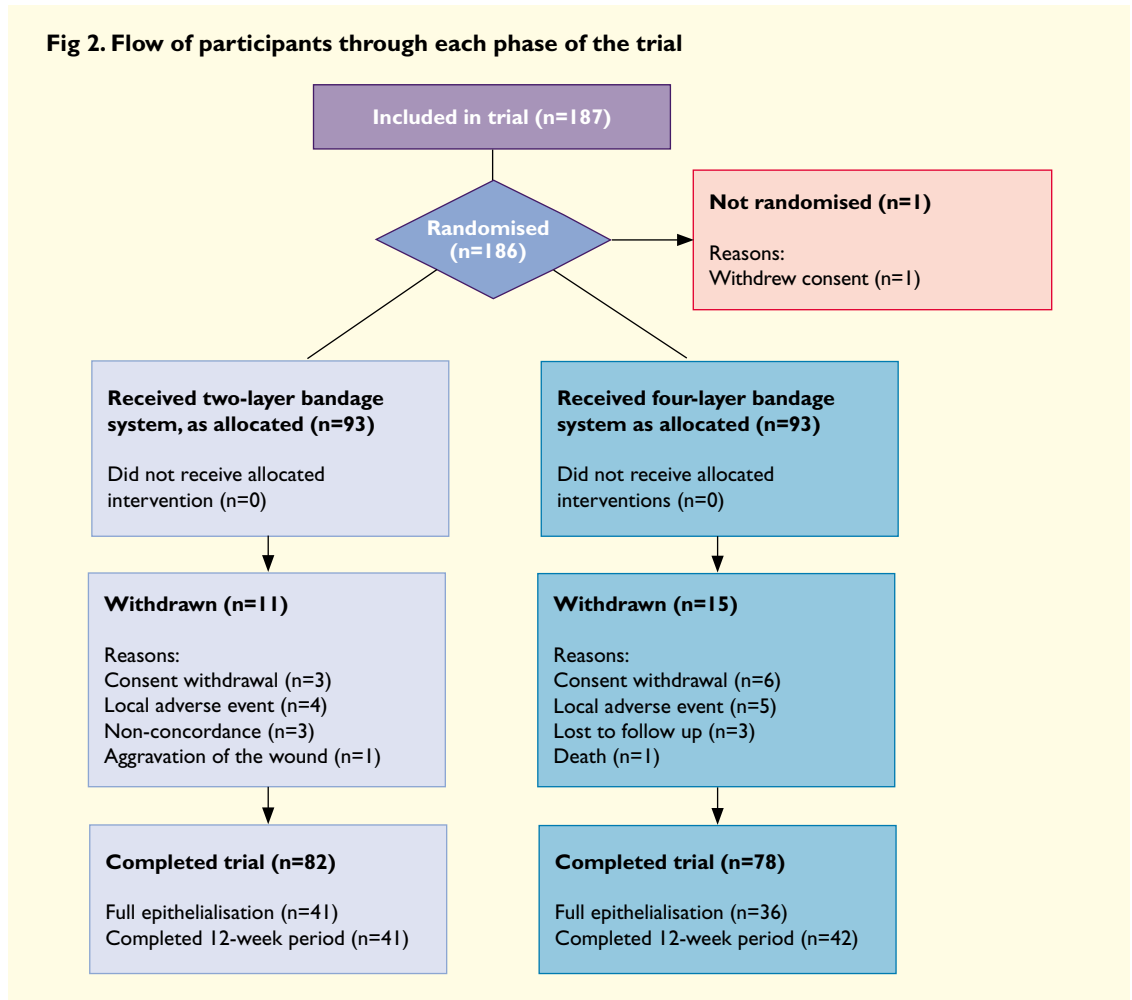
Fig 2. Flow of participants through each phase of the trial

Included in trial (n=187)

Randomised (n=186)

Not randomised (n=1)

Reasons:
Withdrew consent (n=1)

Received two-layer bandage system, as allocated (n=93)

Did not receive allocated intervention (n=0)

Received four-layer bandage system as allocated (n=93)

Did not receive allocated interventions (n=0)

Withdrawn (n=11)

Reasons:
Consent withdrawal (n=3)
Local adverse event (n=4)
Non-concordance (n=3)
Aggravation of the wound (n=1)

Withdrawn (n=15)

Reasons:
Consent withdrawal (n=6)
Local adverse event (n=5)
Lost to follow up (n=3)
Death (n=1)

Completed trial (n=82)

Full epithelialisation (n=41)
Completed 12-week period (n=41)

Completed trial (n=78)

Full epithelialisation (n=36)
Completed 12-week period (n=42)